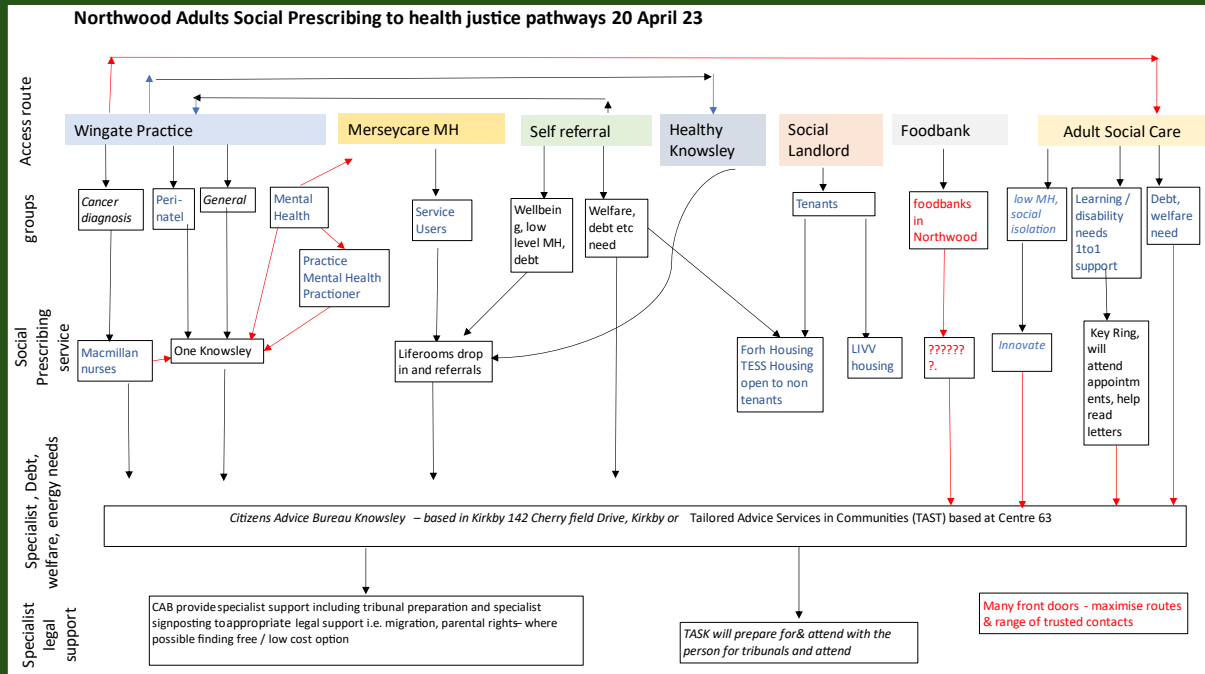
Northwood Adults Social Prescribing to health justice pathways 20 April 23

Access route

Wingate Practice

Merseycare MH

Self referral

Healthy Knowsley

Social Landlord

Foodbank

Adult Social Care

groups

Cancer diagnosis

Peri-natel

General

Mental Health

Practice Mental Health Practioner

Service Users

Wellbeing, low level MH, debt

Welfare, debt etc need

Tenants

foodbanks in Northwood

low MH, social isolation

Learning / disability needs 1to1 support

Debt, welfare need

Social Prescribing service

Macmillan nurses

One Knowsley

Liferooms drop in and referrals

Forh Housing TESS Housing open to non tenants

LIVV housing

??????.

Innovate

Key Ring, will attend appointments, help read letters

Specialist , Debt, welfare, energy needs

Citizens Advice Bureau Knowsley – based in Kirkby 142 Cherry field Drive, Kirkby or Tailored Advice Services in Communities (TAST) based at Centre 63

Specialist legal support

CAB provide specialist support including tribunal preparation and specialist signposting to appropriate legal support i.e. migration, parental rights– where possible finding free / low cost option

TASK will prepare for& attend with the person for tribunals and attend

Many front doors - maximise routes & range of trusted contacts